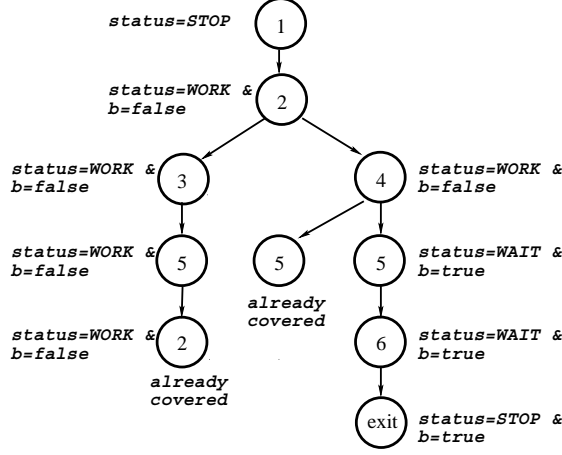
status=STOP
1

status=WORK & b=false
2

status=WORK & b=false
3

4
status=WORK & b=false

status=WORK & b=false
5

5
already covered

5
status=WAIT & b=true

status=WORK & b=false
2
already covered

6
status=WAIT & b=true

exit
status=STOP & b=true